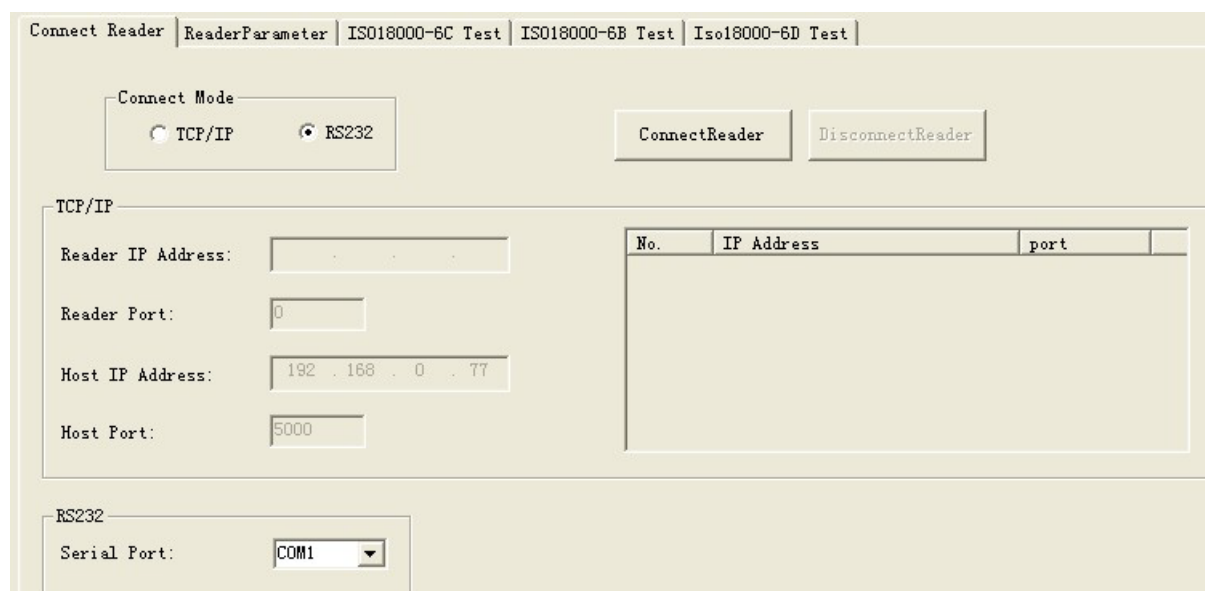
Connect Reader | ReaderParameter | IS018000-6C Test | IS018000-6B Test | Iso18000-6D Test

Connect Mode
TCP/IP
RS232

ConnectReader
DisconnectReader

TCP/IP

Reader IP Address:
. . .

Reader Port:
0

Host IP Address:
192 . 168 . 0 . 77

Host Port:
5000

| No. | IP Address | port |
|---|---|---|

RS232
Serial Port:
COM1